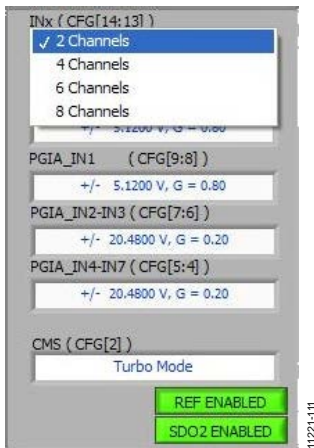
INx ( CFG[14:13] )
✓ 2 Channels
4 Channels
6 Channels
8 Channels
+/- 5.1200 V, G = 0.80
PGIA_IN1 ( CFG[9:8] )
+/- 5.1200 V, G = 0.80
PGIA_IN2-IN3 ( CFG[7:6] )
+/- 20.4800 V, G = 0.20
PGIA_IN4-IN7 ( CFG[5:4] )
+/- 20.4800 V, G = 0.20
CMS ( CFG[2] )
Turbo Mode
REF ENABLED
SDO2 ENABLED
11221-111